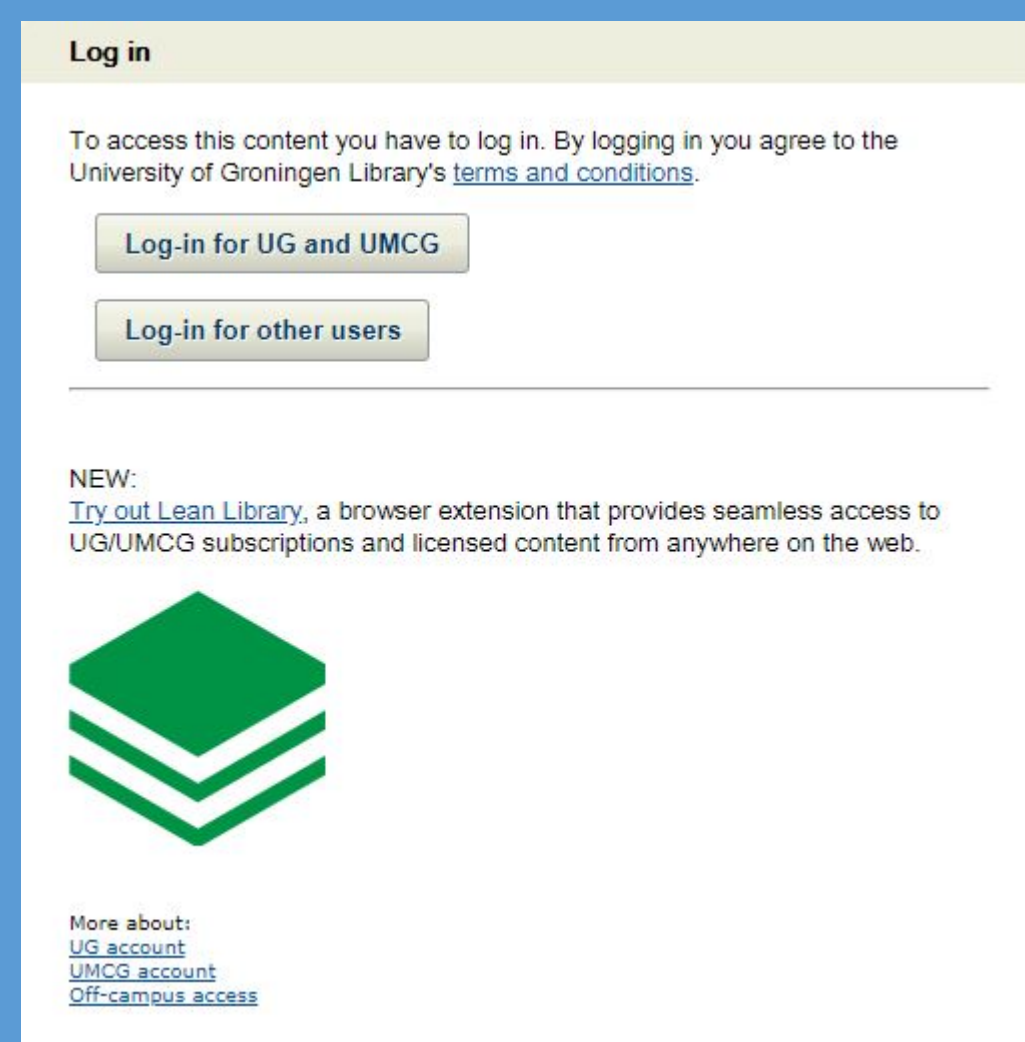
Log in

To access this content you have to log in. By logging in you agree to the University of Groningen Library's terms and conditions.

Log-in for UG and UMCG

Log-in for other users

NEW:
Try out Lean Library, a browser extension that provides seamless access to UG/UMCG subscriptions and licensed content from anywhere on the web.

More about:
UG account
UMCG account
Off-campus access